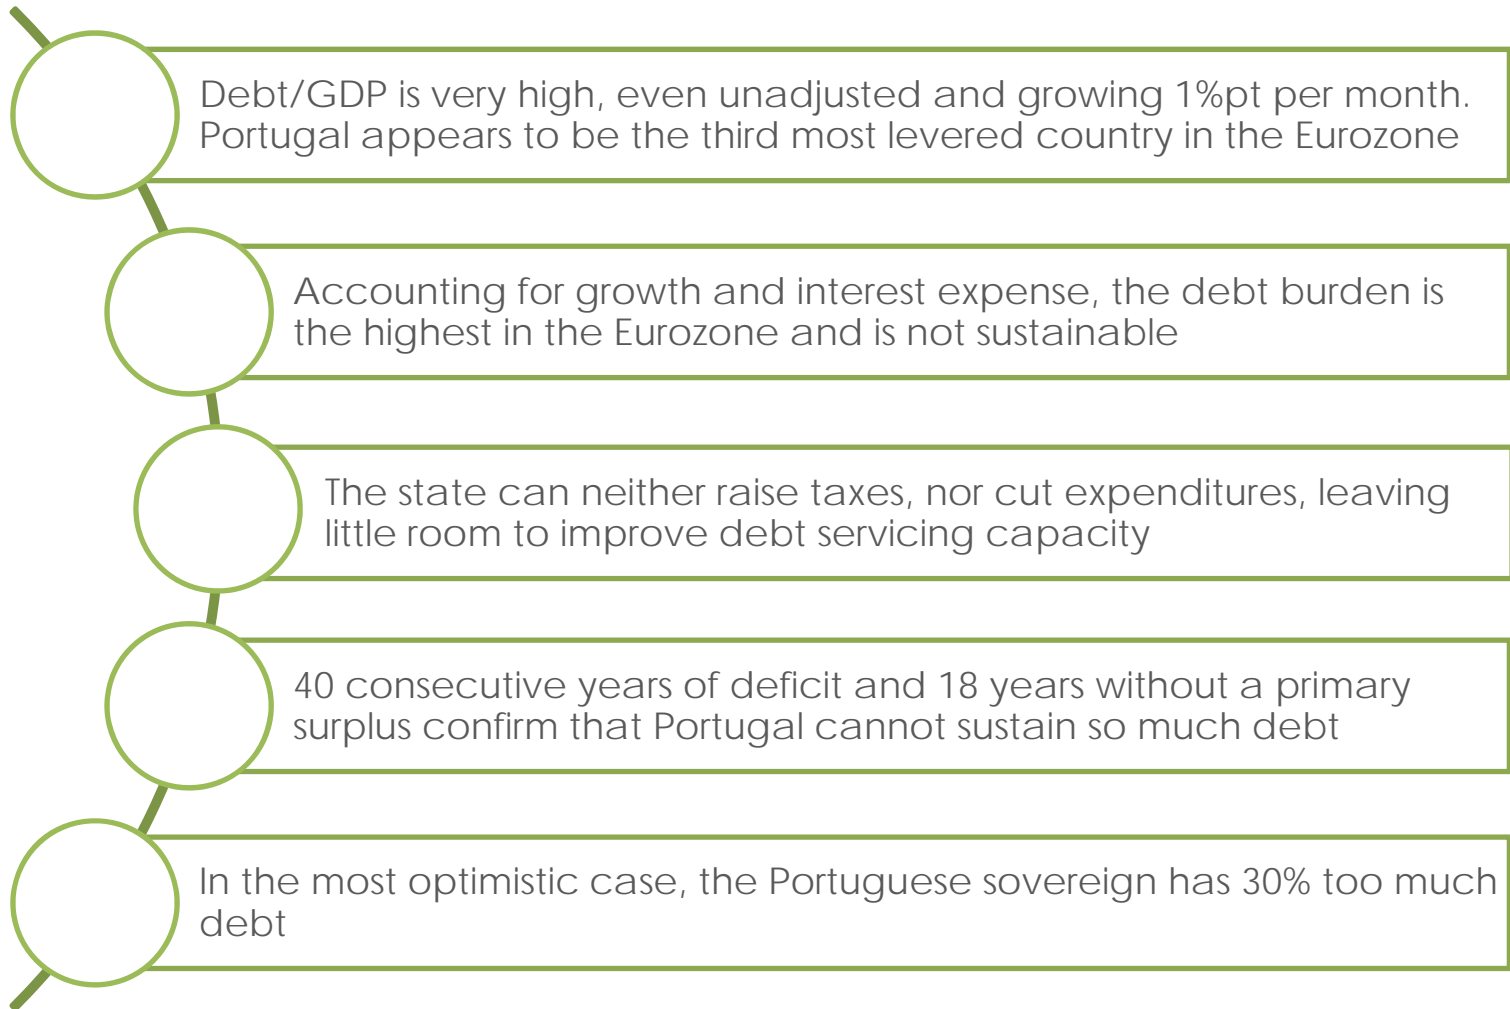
Debt/GDP is very high, even unadjusted and growing 1%pt per month. Portugal appears to be the third most levered country in the Eurozone

Accounting for growth and interest expense, the debt burden is the highest in the Eurozone and is not sustainable

The state can neither raise taxes, nor cut expenditures, leaving little room to improve debt servicing capacity

40 consecutive years of deficit and 18 years without a primary surplus confirm that Portugal cannot sustain so much debt

In the most optimistic case, the Portuguese sovereign has 30% too much debt